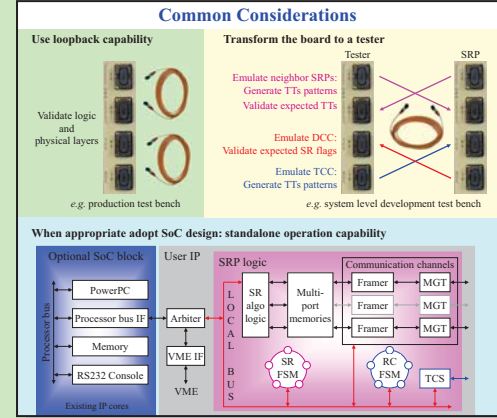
Common Considerations

Use loopback capability

Validate logic and physical layers

e.g. production test bench

Transform the board to a tester

Tester

SRP

Emulate neighbor SRPs: Generate TTs patterns Validate expected TTs

Emulate DCC: Validate expected SR flags

Emulate TCC: Generate TTs patterns

e.g. system level development test bench

When appropriate adopt SoC design: standalone operation capability

Optional SoC block

Processor bus

PowerPC

Processor bus IF

Memory

RS232 Console

Existing IP cores

User IP

Arbiter

VME IF

VME

SRP logic

LOCAL BUS

SR algo logic

Multi-port memories

SR FSM

Communication channels

Framer

MGT

Framer

MGT

Framer

MGT

RC FSM

TCS